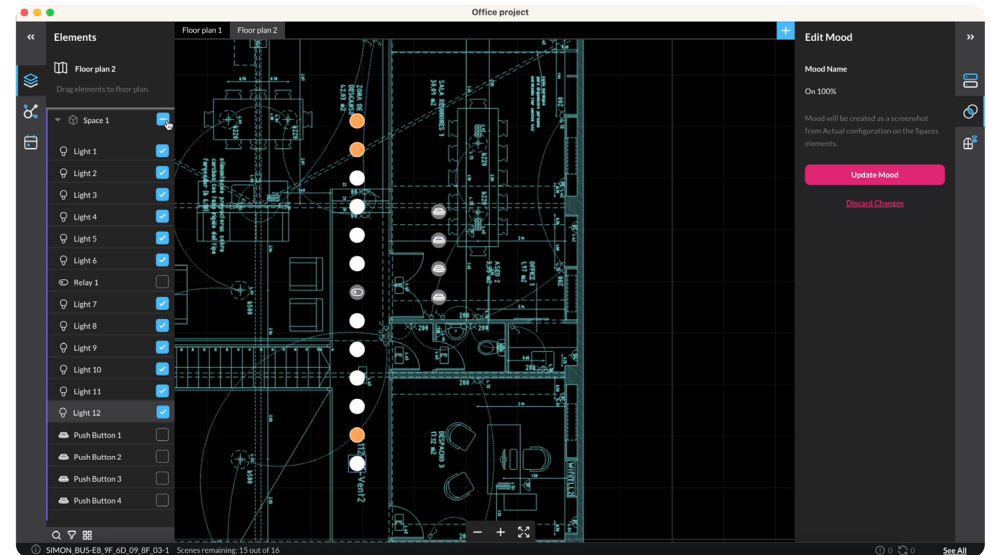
Office project

Elements

Floor plan 2

Drag elements to floor plan.

Space 1

Light 1
Light 2
Light 3
Light 4
Light 5
Light 6
Relay 1
Light 7
Light 8
Light 9
Light 10
Light 11
Light 12
Push Button 1
Push Button 2
Push Button 3
Push Button 4

Floor plan 1
Floor plan 2

Edit Mood

Mood Name

On 100%

Mood will be created as a screenshot from Actual configuration on the Spaces elements.

Update Mood

Discard Changes

SIMON_BUS-E8_9F_6D_09_8F_03-1 Scenes remaining: 15 out of 16

0 0

See All